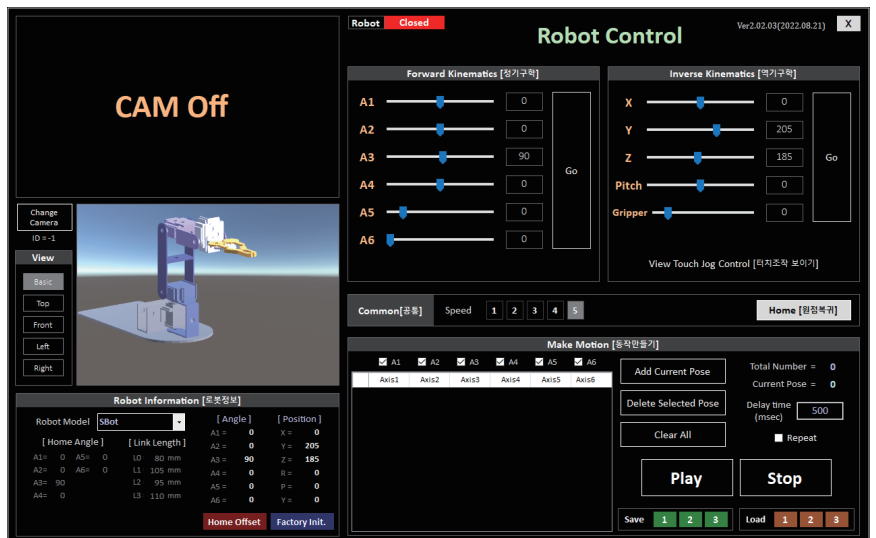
CAM Off

Change Camera

ID = -1

View

Basic

Top

Front

Left

Right

Robot Information [로봇정보]

Robot Model SBot

[ Home Angle ]

A1= 0 A5= 0
A2= 0 A6= 0
A3= 90
A4= 0

[ Link Length ]

L0 80 mm
L1 105 mm
L2 95 mm
L3 110 mm

[ Angle ]

A1 = 0
A2 = 0
A3 = 90
A4 = 0
A5 = 0
A6 = 0

[ Position ]

X = 0
Y = 205
Z = 185
R = 0
P = 0
Y = 0

Home Offset

Factory Init.

Robot Closed

Robot Control

Ver2.02.03(2022.08.21)

X

Forward Kinematics [정기구학]

A1 0
A2 0
A3 90
A4 0
A5 0
A6 0

Go

Inverse Kinematics [역기구학]

X 0
Y 205
Z 185
Pitch 0
Gripper 0

Go

View Touch Jog Control [터치조작 보이기]

Common[공통]

Speed 1 2 3 4 5

Home [원점복귀]

Make Motion [동작만들기]

A1 A2 A3 A4 A5 A6

| Axis1 | Axis2 | Axis3 | Axis4 | Axis5 | Axis6 |
|---|---|---|---|---|---|

Add Current Pose

Delete Selected Pose

Clear All

Total Number = 0

Current Pose = 0

Delay time (msec) 500

Repeat

Play

Stop

Save 1 2 3

Load 1 2 3